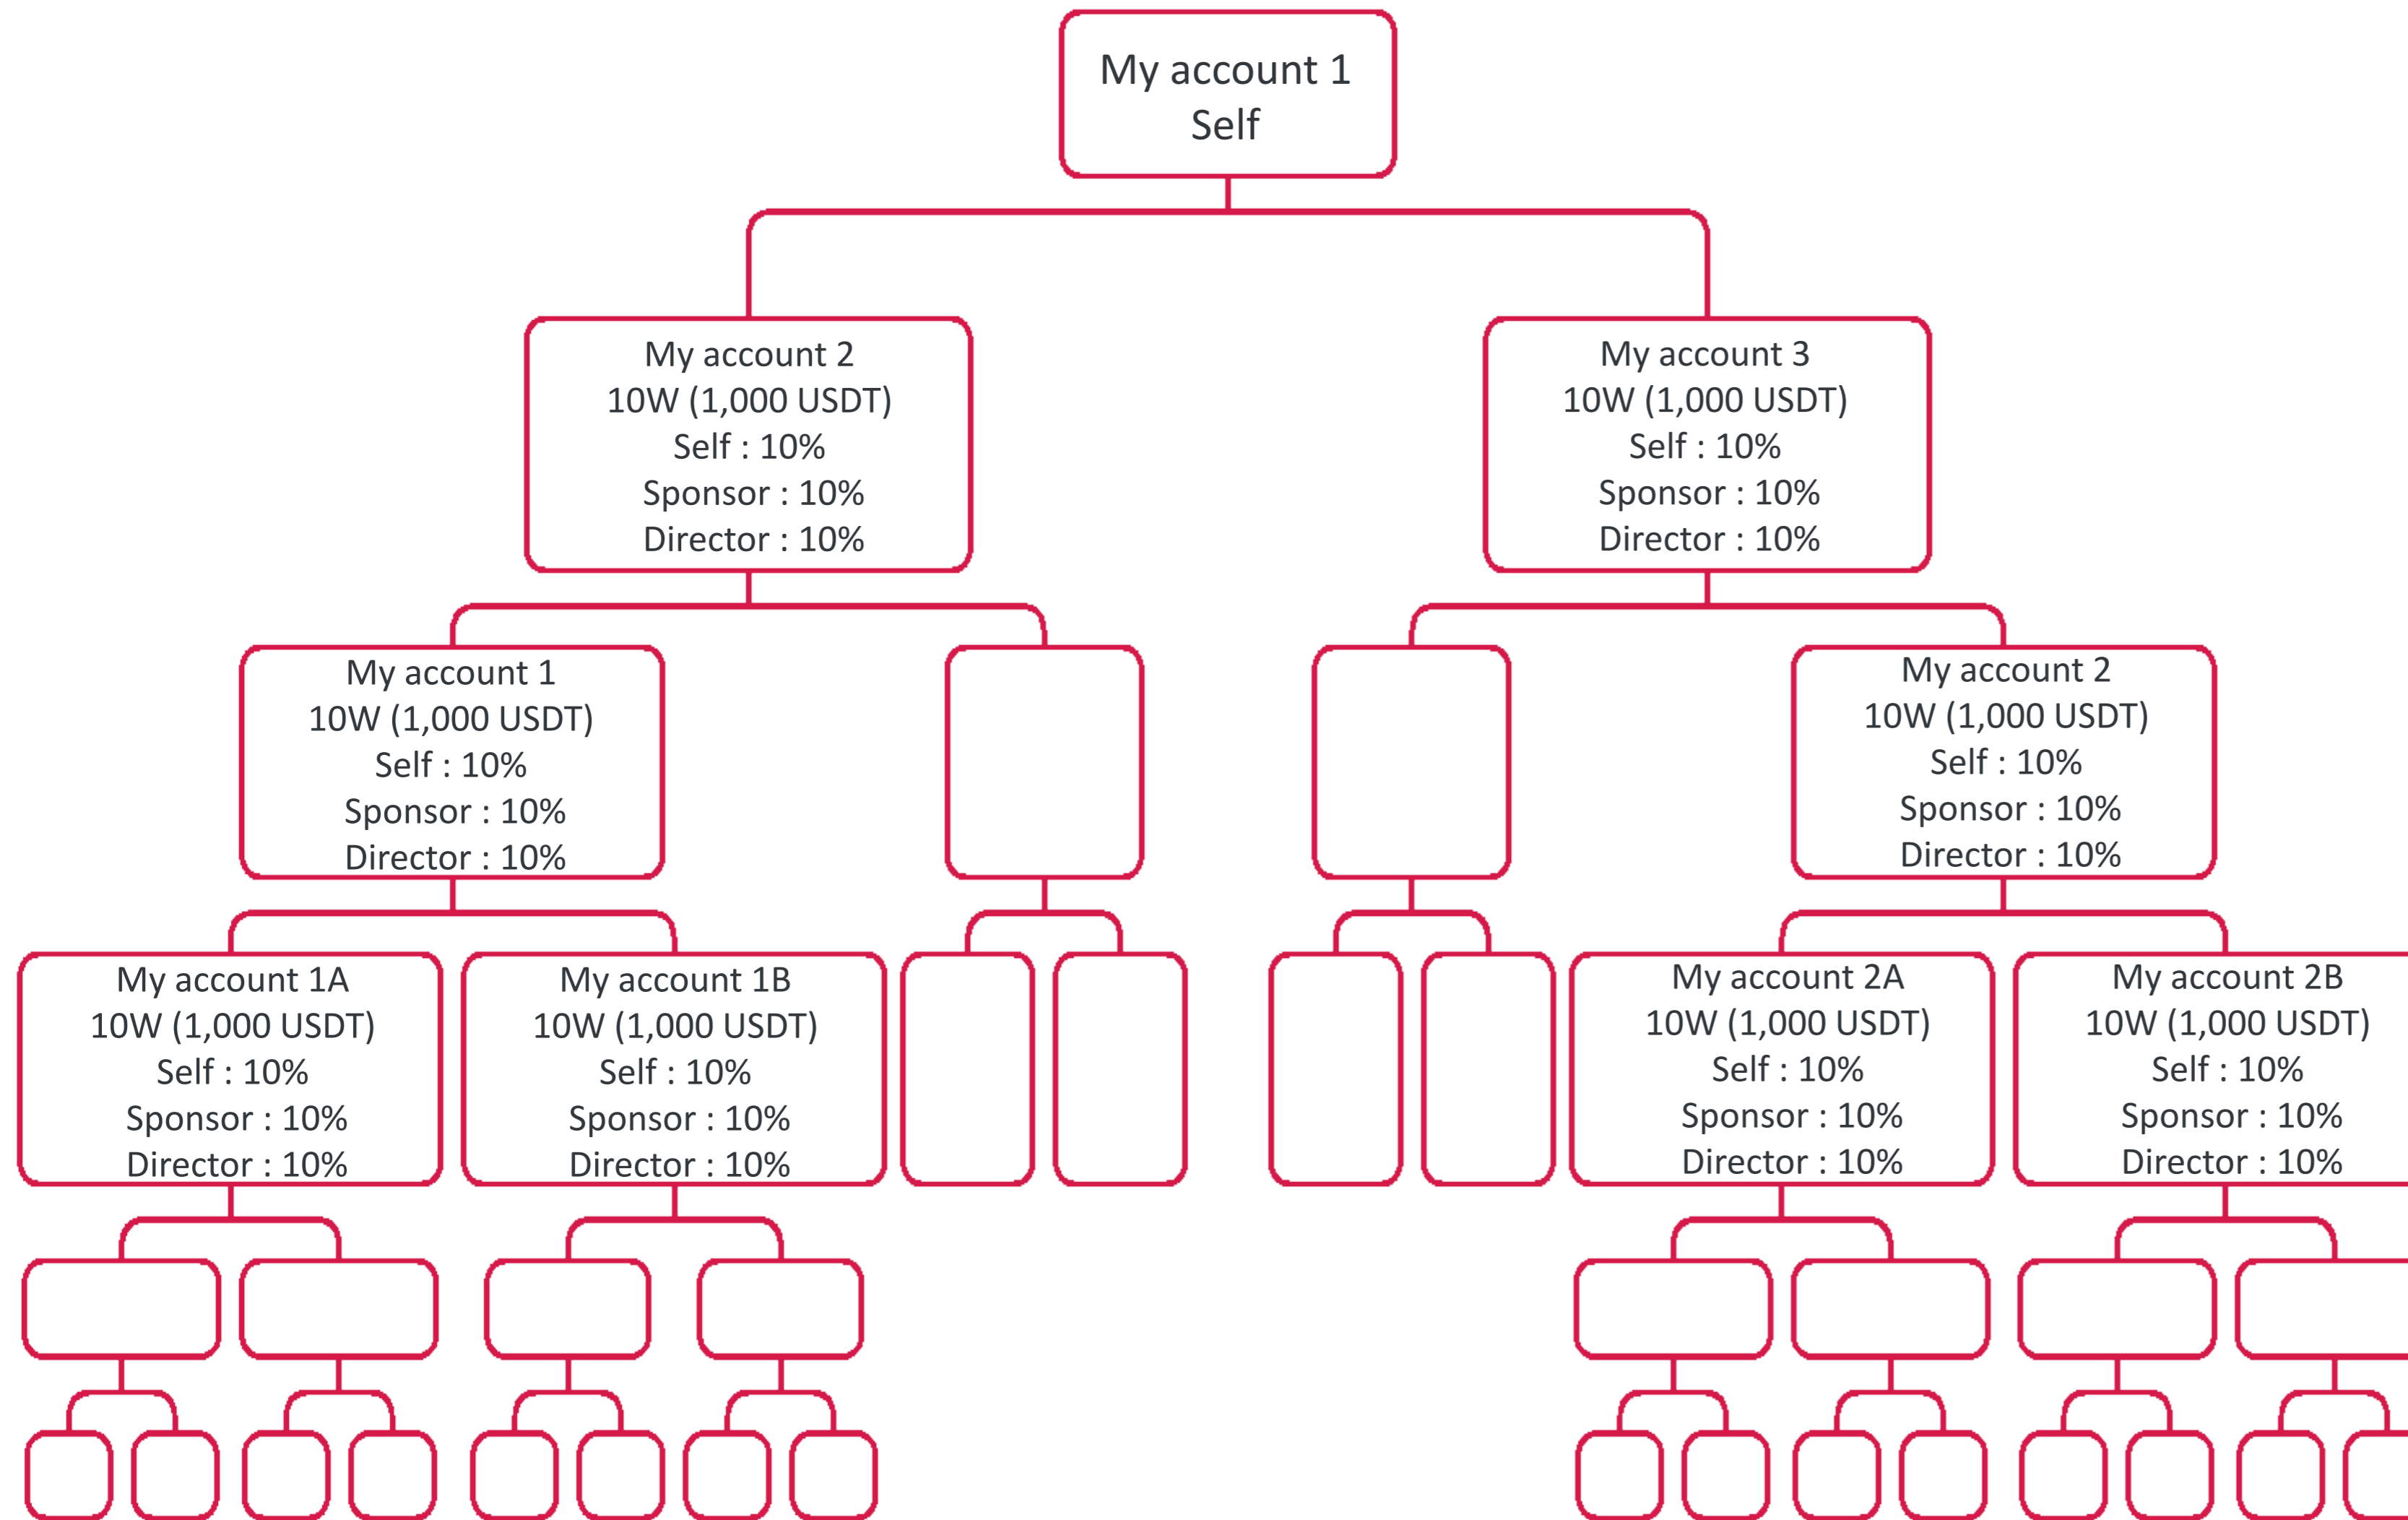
My account 1
Self

My account 2
10W (1,000 USDT)
Self : 10%
Sponsor : 10%
Director : 10%

My account 3
10W (1,000 USDT)
Self : 10%
Sponsor : 10%
Director : 10%

My account 1
10W (1,000 USDT)
Self : 10%
Sponsor : 10%
Director : 10%

My account 2
10W (1,000 USDT)
Self : 10%
Sponsor : 10%
Director : 10%

My account 1A
10W (1,000 USDT)
Self : 10%
Sponsor : 10%
Director : 10%

My account 1B
10W (1,000 USDT)
Self : 10%
Sponsor : 10%
Director : 10%

My account 2A
10W (1,000 USDT)
Self : 10%
Sponsor : 10%
Director : 10%

My account 2B
10W (1,000 USDT)
Self : 10%
Sponsor : 10%
Director : 10%